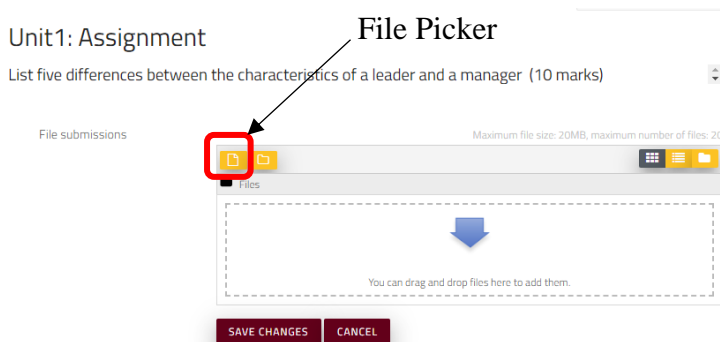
File Picker

Unit1: Assignment

List five differences between the characteristics of a leader and a manager (10 marks)

File submissions

Maximum file size: 20MB, maximum number of files: 2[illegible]

Files

You can drag and drop files here to add them.

SAVE CHANGES CANCEL